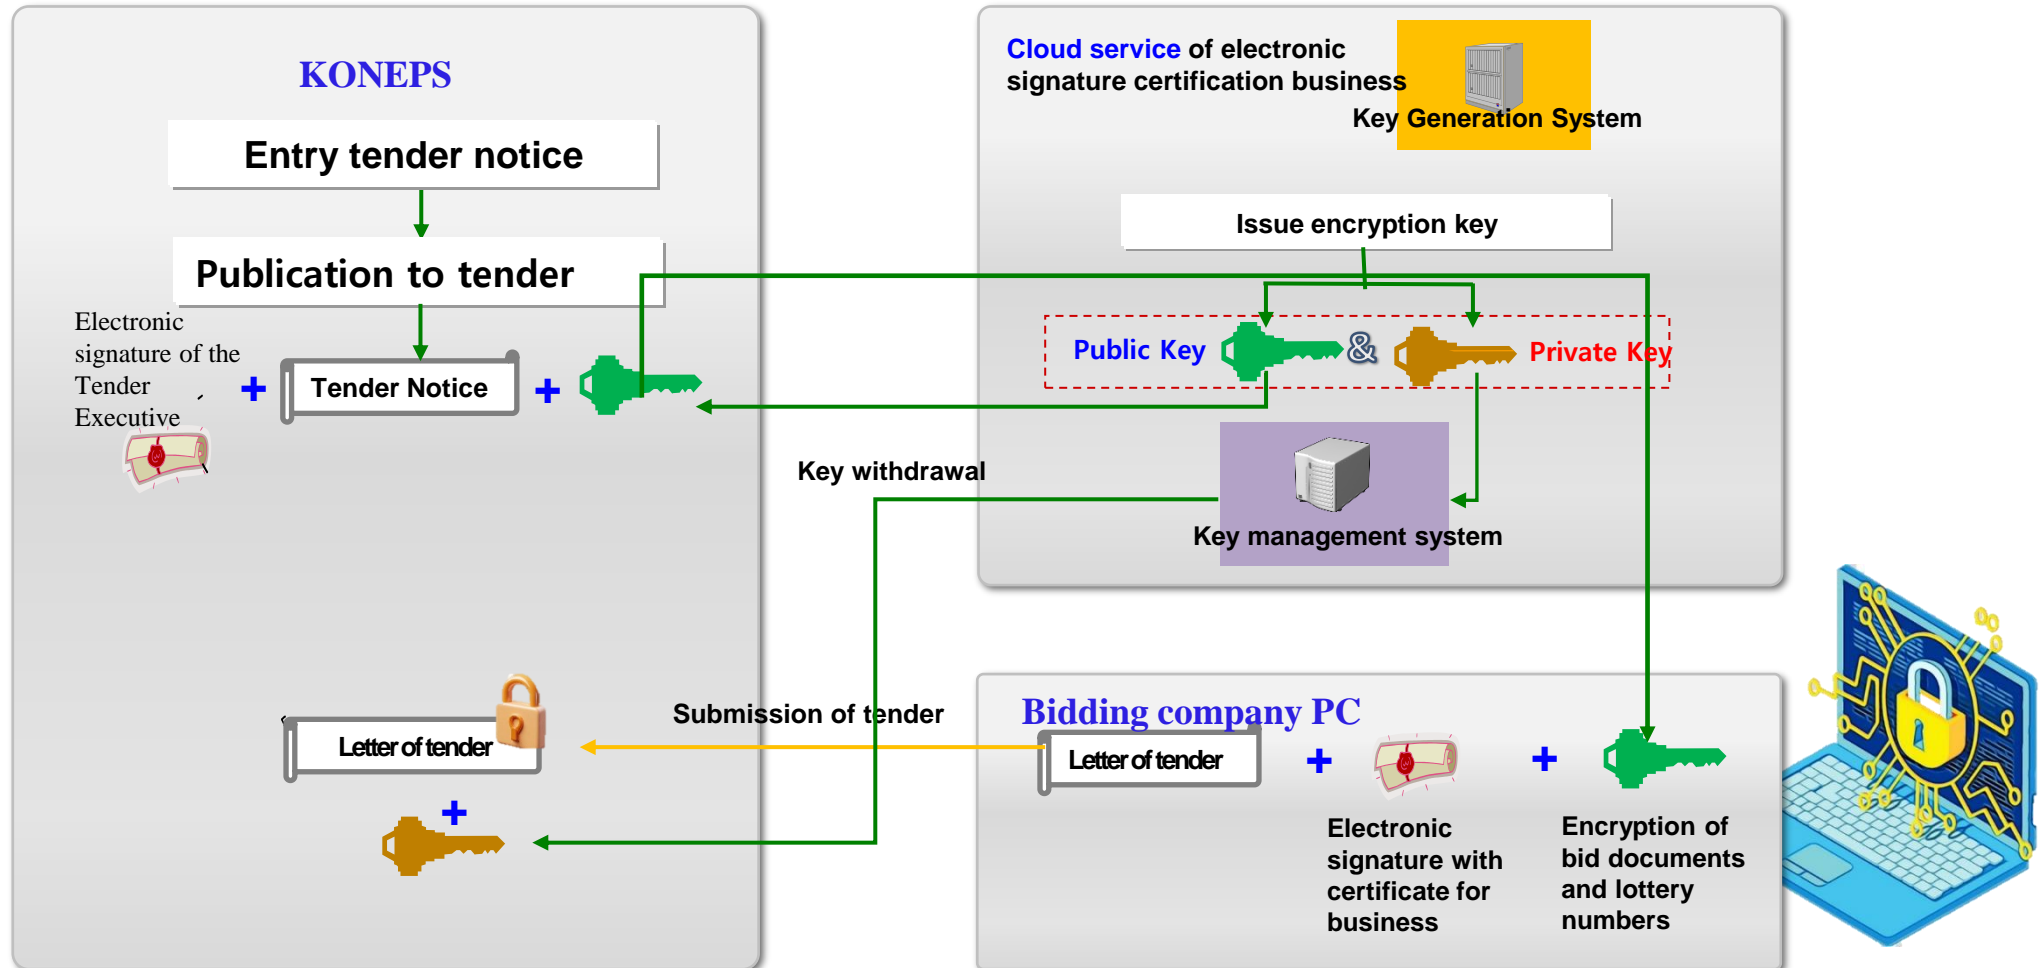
KONEPS

Entry tender notice

Publication to tender

Electronic signature of the Tender Executive

+ Tender Notice +

Cloud service of electronic signature certification business

Key Generation System

Issue encryption key

Public Key & Private Key

Key withdrawal

Key management system

Letter of tender

+

Submission of tender

Bidding company PC

Letter of tender + +

Electronic signature with certificate for business

Encryption of bid documents and lottery numbers